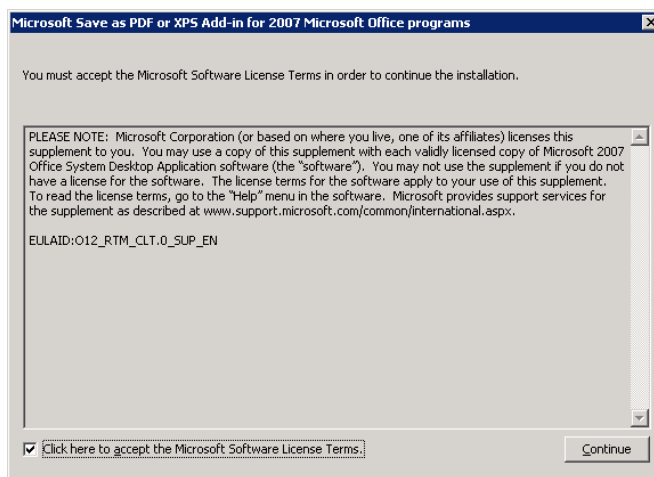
Microsoft Save as PDF or XPS Add-in for 2007 Microsoft Office programs

You must accept the Microsoft Software License Terms in order to continue the installation.

PLEASE NOTE: Microsoft Corporation (or based on where you live, one of its affiliates) licenses this supplement to you. You may use a copy of this supplement with each validly licensed copy of Microsoft 2007 Office System Desktop Application software (the "software"). You may not use the supplement if you do not have a license for the software. The license terms for the software apply to your use of this supplement. To read the license terms, go to the "Help" menu in the software. Microsoft provides support services for the supplement as described at www.support.microsoft.com/common/international.aspx.

EULAID:O12_RTM_CLT.0_SUP_EN

Click here to accept the Microsoft Software License Terms.

Continue